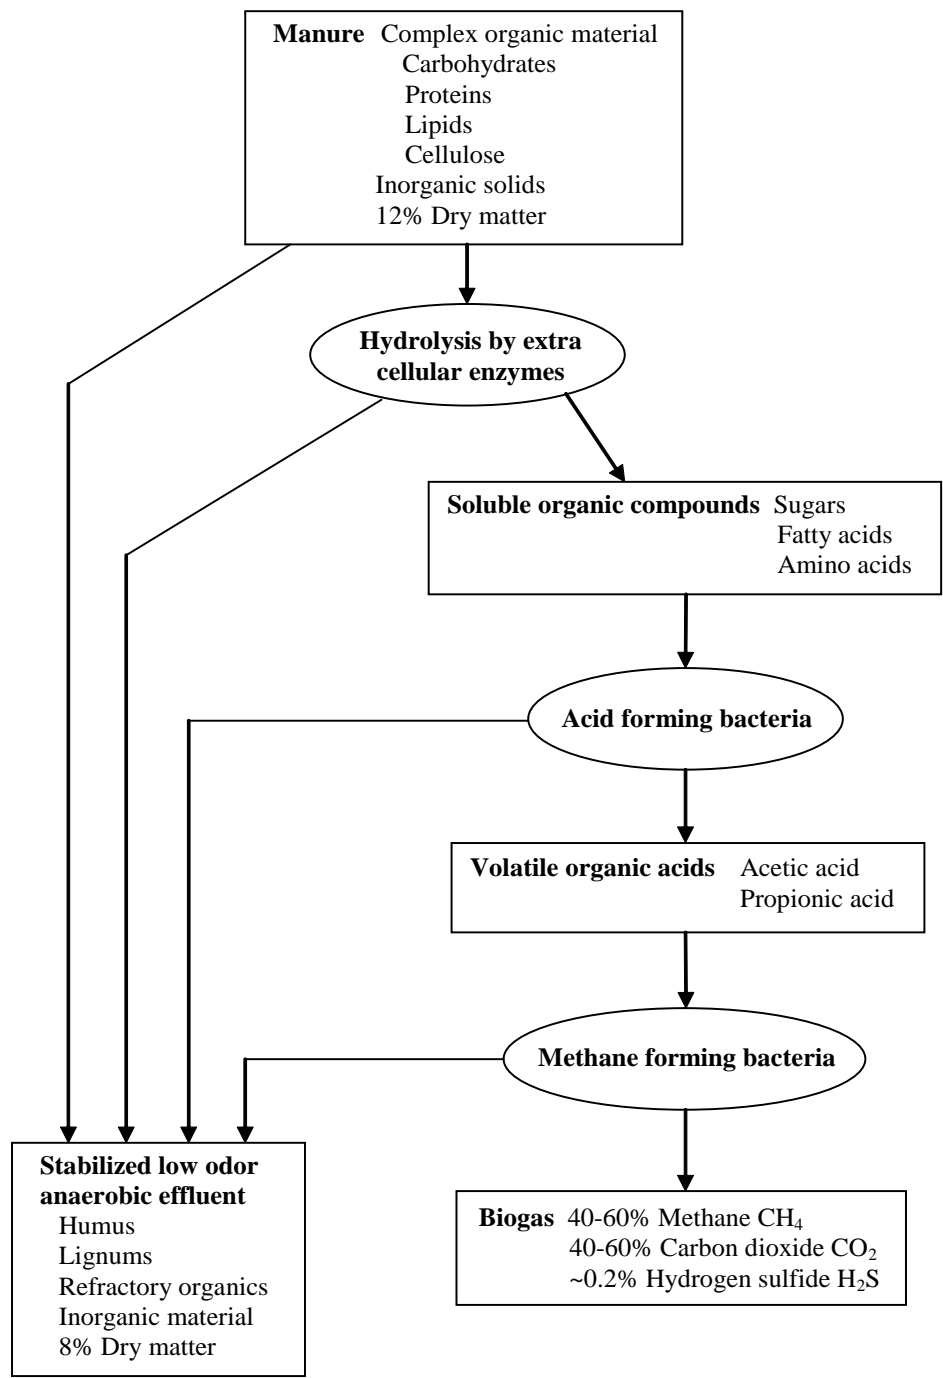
**Manure** Complex organic material
Carbohydrates
Proteins
Lipids
Cellulose
Inorganic solids
12% Dry matter

**Hydrolysis by extra cellular enzymes**

**Soluble organic compounds** Sugars
Fatty acids
Amino acids

**Acid forming bacteria**

**Volatile organic acids** Acetic acid
Propionic acid

**Methane forming bacteria**

**Stabilized low odor anaerobic effluent**
Humus
Lignums
Refractory organics
Inorganic material
8% Dry matter

**Biogas** 40-60% Methane $CH_4$
40-60% Carbon dioxide $CO_2$
~0.2% Hydrogen sulfide $H_2S$